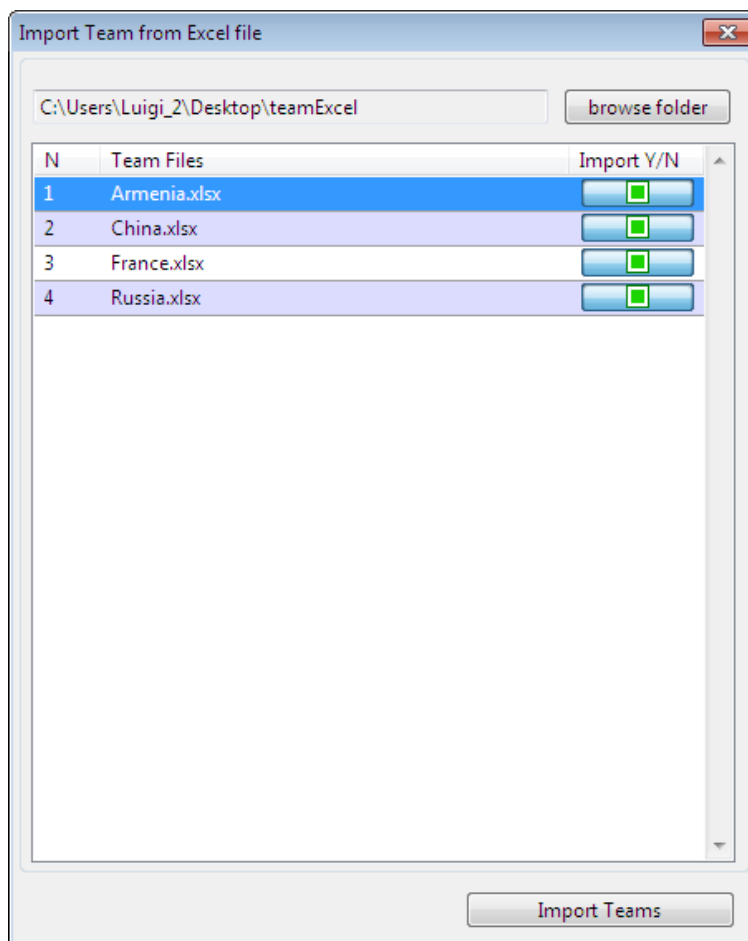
Import Team from Excel file

C:\Users\Luigi_2\Desktop\teamExcel

browse folder

| N | Team Files | Import Y/N |
|---|---|---|
| 1 | Armenia.xlsx | |
| 2 | China.xlsx | |
| 3 | France.xlsx | |
| 4 | Russia.xlsx | |

Import Teams